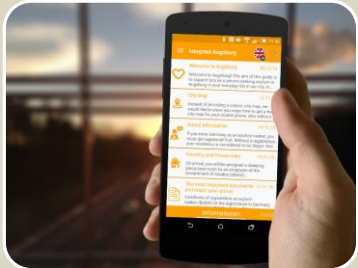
Integreat Augsburg

Welcome to Augsburg

Welcome to Augsburg! The aim of this guide is to support you as a person seeking asylum in Augsburg in your everyday life in our city.

City Map

Instead of providing a classic city map, we would like to show you ways how to get a free city map for your mobile phone, also offline.

Initial Information

If you enter Germany as an asylum seeker, you must get registered first. Without a registration ever residence is considered to be illegal. Bec

Housing and House rules

At school, you will be assigned a sleeping place/a room by an employee of the Government of Swabia (district

The most important documents and basic steps ahead

Certificate of registration as asylum seeker (BüMA): At the registration in Germany

Informationen